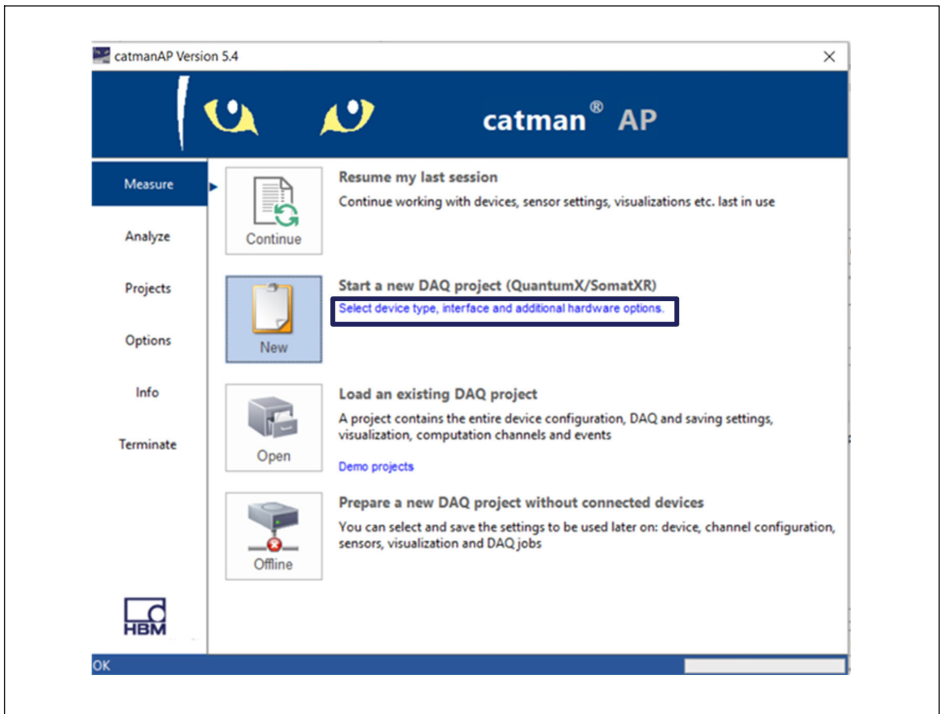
catmanAP Version 5.4

×

catman® AP

Measure

Analyze

Projects

Options

Info

Terminate

HBM

Continue

Resume my last session

Continue working with devices, sensor settings, visualizations etc. last in use

New

Start a new DAQ project (QuantumX/SomatXR)

Select device type, interface and additional hardware options.

Open

Load an existing DAQ project

A project contains the entire device configuration, DAQ and saving settings, visualization, computation channels and events

Demo projects

Offline

Prepare a new DAQ project without connected devices

You can select and save the settings to be used later on: device, channel configuration, sensors, visualization and DAQ jobs

OK